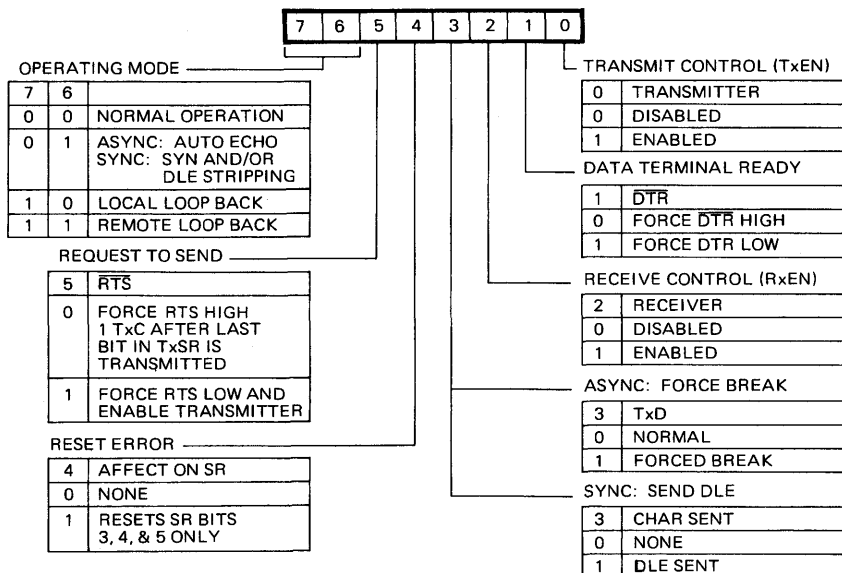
| 7 | 6 | 5 | 4 | 3 | 2 | 1 | 0 |
|---|---|---|---|---|---|---|---|

OPERATING MODE

| 7 | 6 | |
|---|---|---|
| 0 | 0 | NORMAL OPERATION |
| 0 | 1 | ASYNC: AUTO ECHO SYNC: SYN AND/OR DLE STRIPPING |
| 1 | 0 | LOCAL LOOP BACK |
| 1 | 1 | REMOTE LOOP BACK |

REQUEST TO SEND

| 5 | $\overline{RTS}$ |
|---|---|
| 0 | FORCE RTS HIGH 1 TxC AFTER LAST BIT IN TxSR IS TRANSMITTED |
| 1 | FORCE RTS LOW AND ENABLE TRANSMITTER |

RESET ERROR

| 4 | AFFECT ON SR |
|---|---|
| 0 | NONE |
| 1 | RESETS SR BITS 3, 4, & 5 ONLY |

TRANSMIT CONTROL (TxEN)

| 0 | TRANSMITTER |
|---|---|
| 0 | DISABLED |
| 1 | ENABLED |

DATA TERMINAL READY

| 1 | $\overline{DTR}$ |
|---|---|
| 0 | FORCE $\overline{DTR}$ HIGH |
| 1 | FORCE DTR LOW |

RECEIVE CONTROL (RxEN)

| 2 | RECEIVER |
|---|---|
| 0 | DISABLED |
| 1 | ENABLED |

ASYNC: FORCE BREAK

| 3 | TxD |
|---|---|
| 0 | NORMAL |
| 1 | FORCED BREAK |

SYNC: SEND DLE

| 3 | CHAR SENT |
|---|---|
| 0 | NONE |
| 1 | DLE SENT |